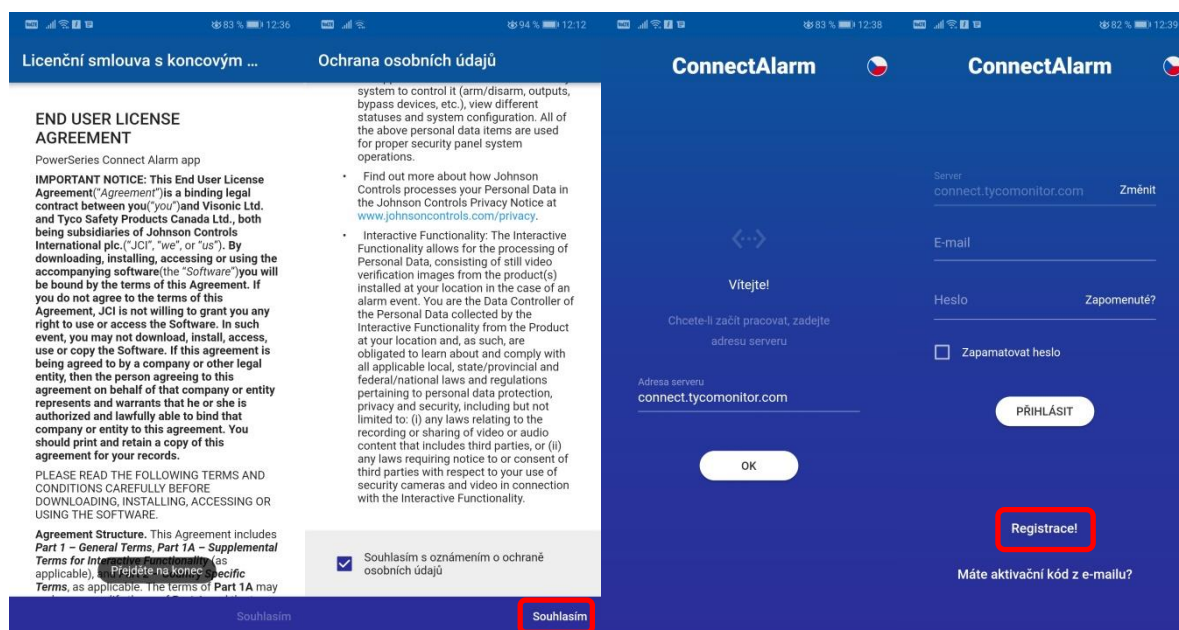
83 % 12:36

Licenční smlouva s koncovým ...

END USER LICENSE AGREEMENT

PowerSeries Connect Alarm app

IMPORTANT NOTICE: This End User License Agreement("Agreement")is a binding legal contract between you("you")and Visonic Ltd. and Tyco Safety Products Canada Ltd., both being subsidiaries of Johnson Controls International plc.("JCI", "we", or "us"). By downloading, installing, accessing or using the accompanying software(the "Software")you will be bound by the terms of this Agreement. If you do not agree to the terms of this Agreement, JCI is not willing to grant you any right to use or access the Software. In such event, you may not download, install, access, use or copy the Software. If this agreement is being agreed to by a company or other legal entity, then the person agreeing to this agreement on behalf of that company or entity represents and warrants that he or she is authorized and lawfully able to bind that company or entity to this agreement. You should print and retain a copy of this agreement for your records.

PLEASE READ THE FOLLOWING TERMS AND CONDITIONS CAREFULLY BEFORE DOWNLOADING, INSTALLING, ACCESSING OR USING THE SOFTWARE.

Agreement Structure. This Agreement includes Part 1 – General Terms, Part 1A – Supplemental Terms for Interactive Functionality (as applicable), and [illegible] Specific Terms, as applicable. The terms of Part 1A may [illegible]

Přejděte na konec

Souhlasím

94 % 12:12

Ochrana osobních údajů

system to control it (arm/disarm, outputs, bypass devices, etc.), view different statuses and system configuration. All of the above personal data items are used for proper security panel system operations.

• Find out more about how Johnson Controls processes your Personal Data in the Johnson Controls Privacy Notice at www.johnsoncontrols.com/privacy.

• Interactive Functionality: The Interactive Functionality allows for the processing of Personal Data, consisting of still video verification images from the product(s) installed at your location in the case of an alarm event. You are the Data Controller of the Personal Data collected by the Interactive Functionality from the Product at your location and, as such, are obligated to learn about and comply with all applicable local, state/provincial and federal/national laws and regulations pertaining to personal data protection, privacy and security, including but not limited to: (i) any laws relating to the recording or sharing of video or audio content that includes third parties, or (ii) any laws requiring notice to or consent of third parties with respect to your use of security cameras and video in connection with the Interactive Functionality.

Souhlasím s oznámením o ochraně osobních údajů

Souhlasím

83 % 12:38

ConnectAlarm

Vítejte!

Chcete-li začít pracovat, zadejte adresu serveru

Adresa serveru
connect.tycomonitor.com

OK

82 % 12:39

ConnectAlarm

Server
connect.tycomonitor.com
Změnit

E-mail

Heslo
Zapomenuté?

Zapamatovat heslo

PŘIHLÁSIT

Registrace!

Máte aktivační kód z e-mailu?